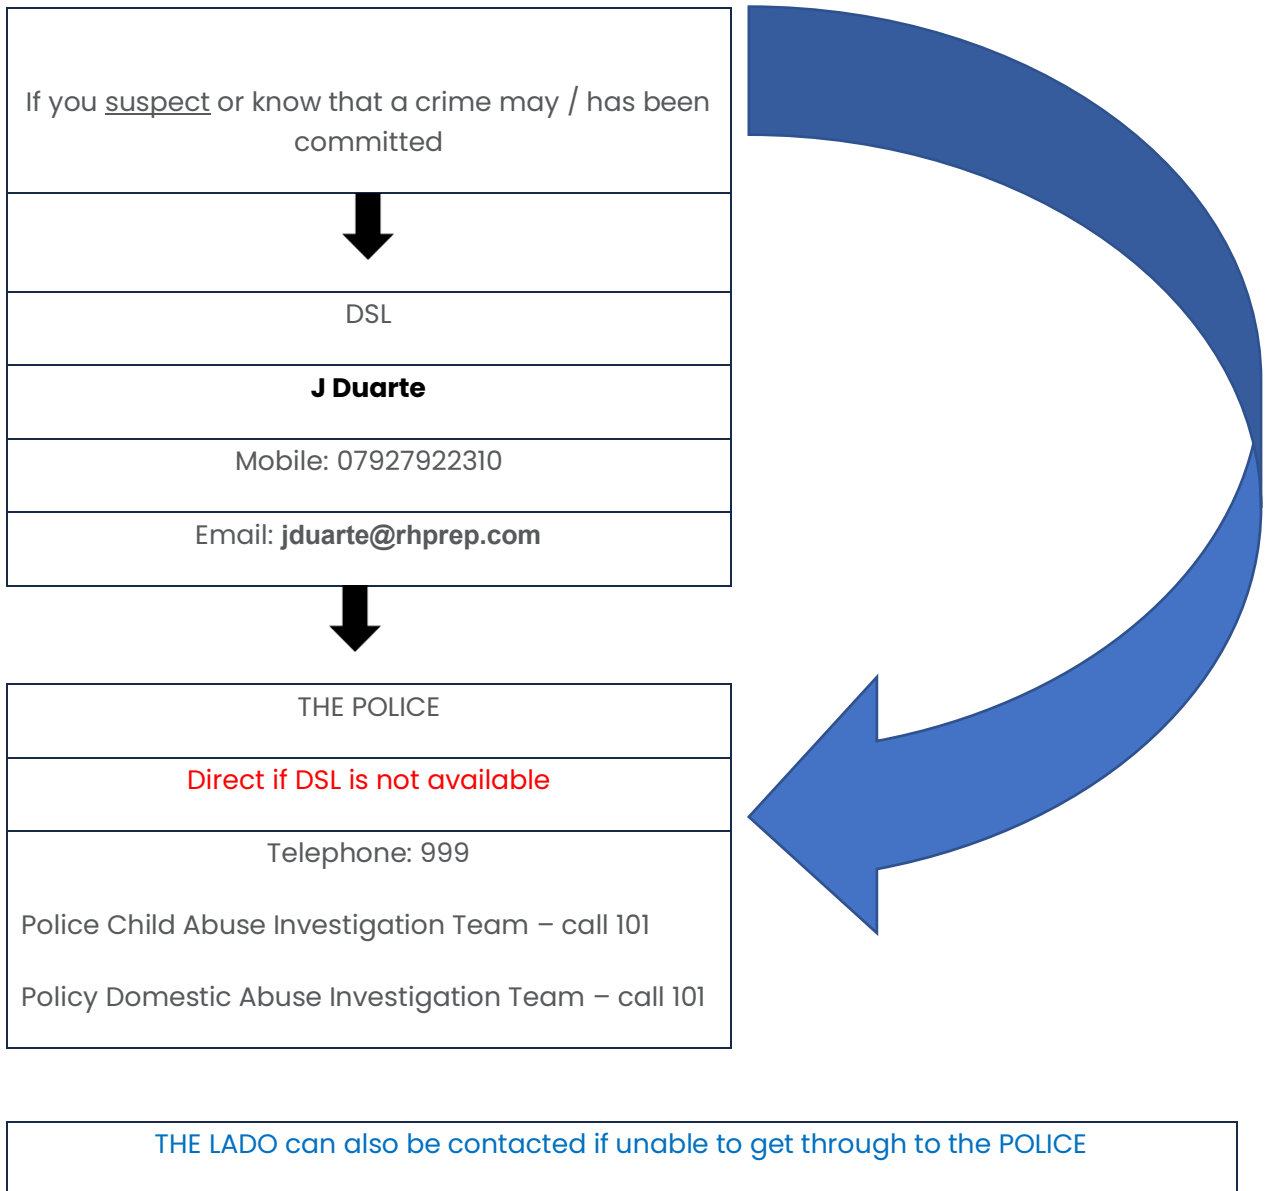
If you suspect or know that a crime may / has been committed

DSL

**J Duarte**

Mobile: 07927922310

Email: **jduarte@rhprep.com**

THE POLICE

Direct if DSL is not available

Telephone: 999

Police Child Abuse Investigation Team – call 101

Policy Domestic Abuse Investigation Team – call 101

THE LADO can also be contacted if unable to get through to the POLICE